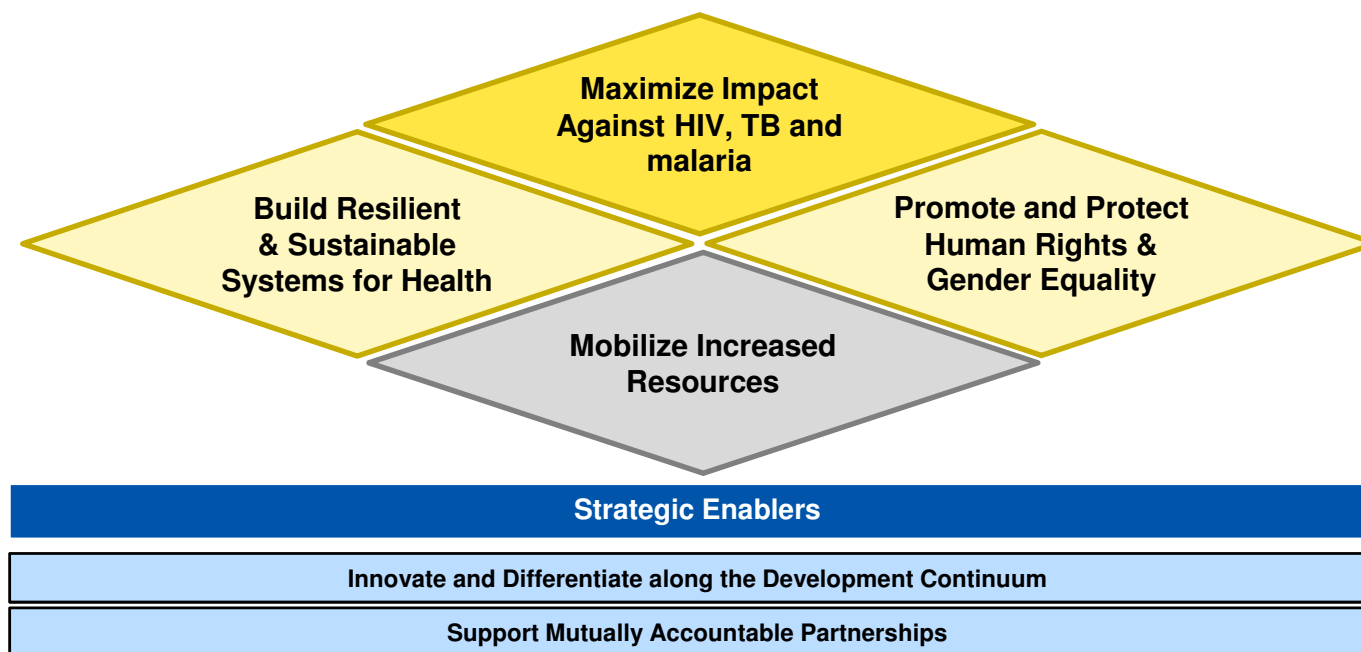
Maximize Impact Against HIV, TB and malaria

Build Resilient & Sustainable Systems for Health

Promote and Protect Human Rights & Gender Equality

Mobilize Increased Resources

Strategic Enablers

Innovate and Differentiate along the Development Continuum

Support Mutually Accountable Partnerships